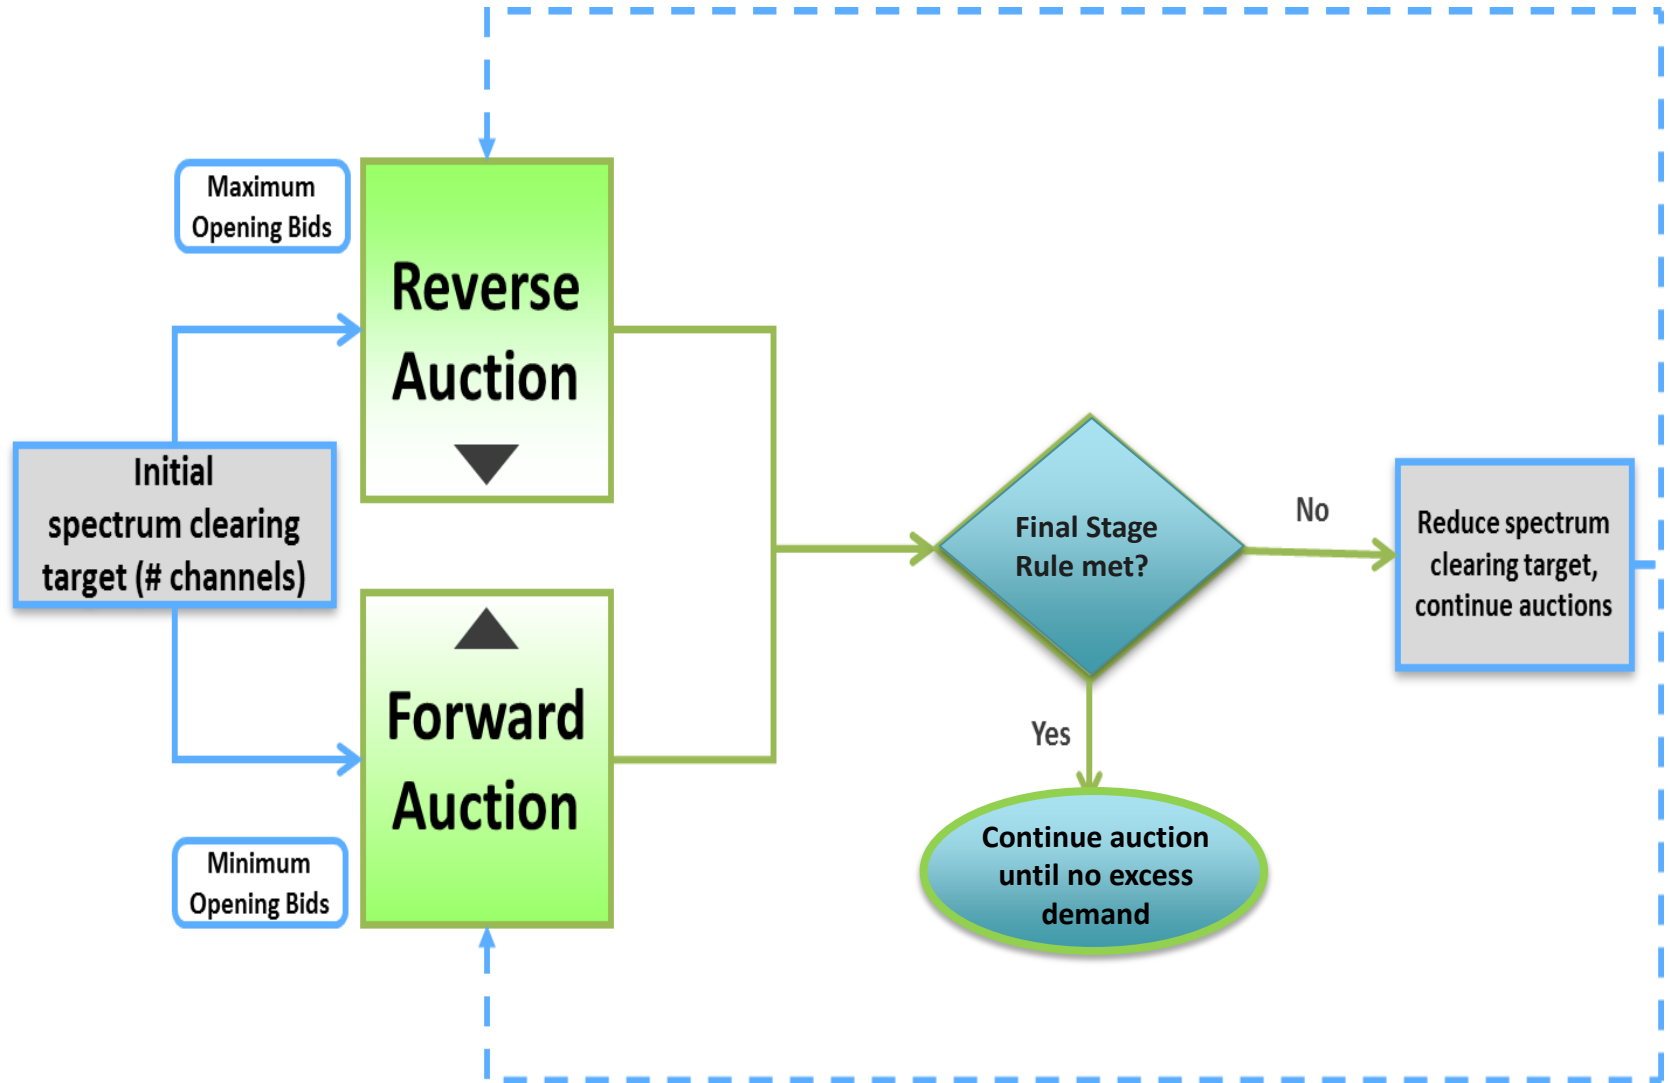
Maximum Opening Bids

Reverse Auction

Initial spectrum clearing target (# channels)

Forward Auction

Minimum Opening Bids

Final Stage Rule met?

No

Reduce spectrum clearing target, continue auctions

Yes

Continue auction until no excess demand